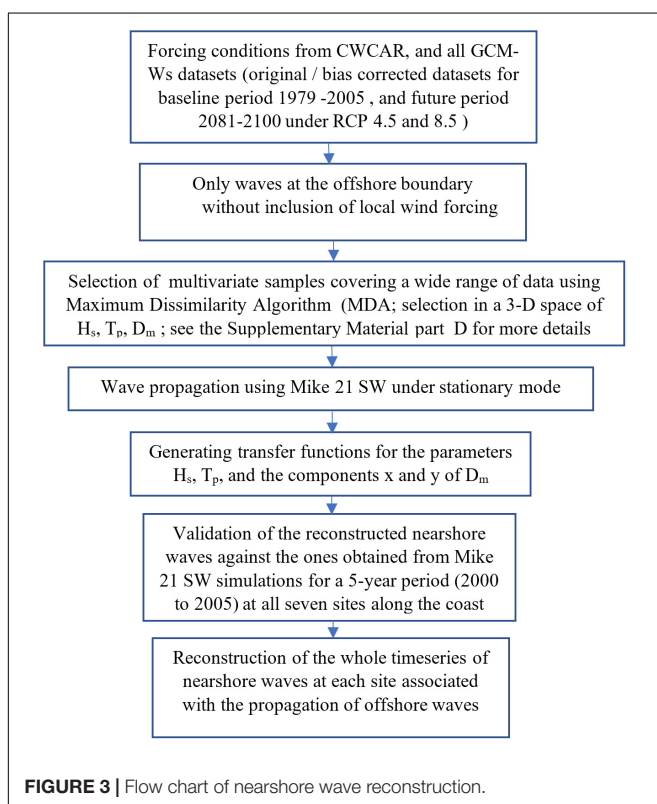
Forcing conditions from CWCAR, and all GCM-Ws datasets (original / bias corrected datasets for baseline period 1979 -2005 , and future period 2081-2100 under RCP 4.5 and 8.5 )

Only waves at the offshore boundary without inclusion of local wind forcing

Selection of multivariate samples covering a wide range of data using Maximum Dissimilarity Algorithm (MDA; selection in a 3-D space of $H_s$, $T_p$, $D_m$ ; see the Supplementary Material part D for more details

Wave propagation using Mike 21 SW under stationary mode

Generating transfer functions for the parameters $H_s$, $T_p$, and the components x and y of $D_m$

Validation of the reconstructed nearshore waves against the ones obtained from Mike 21 SW simulations for a 5-year period (2000 to 2005) at all seven sites along the coast

Reconstruction of the whole timeseries of nearshore waves at each site associated with the propagation of offshore waves

FIGURE 3 | Flow chart of nearshore wave reconstruction.